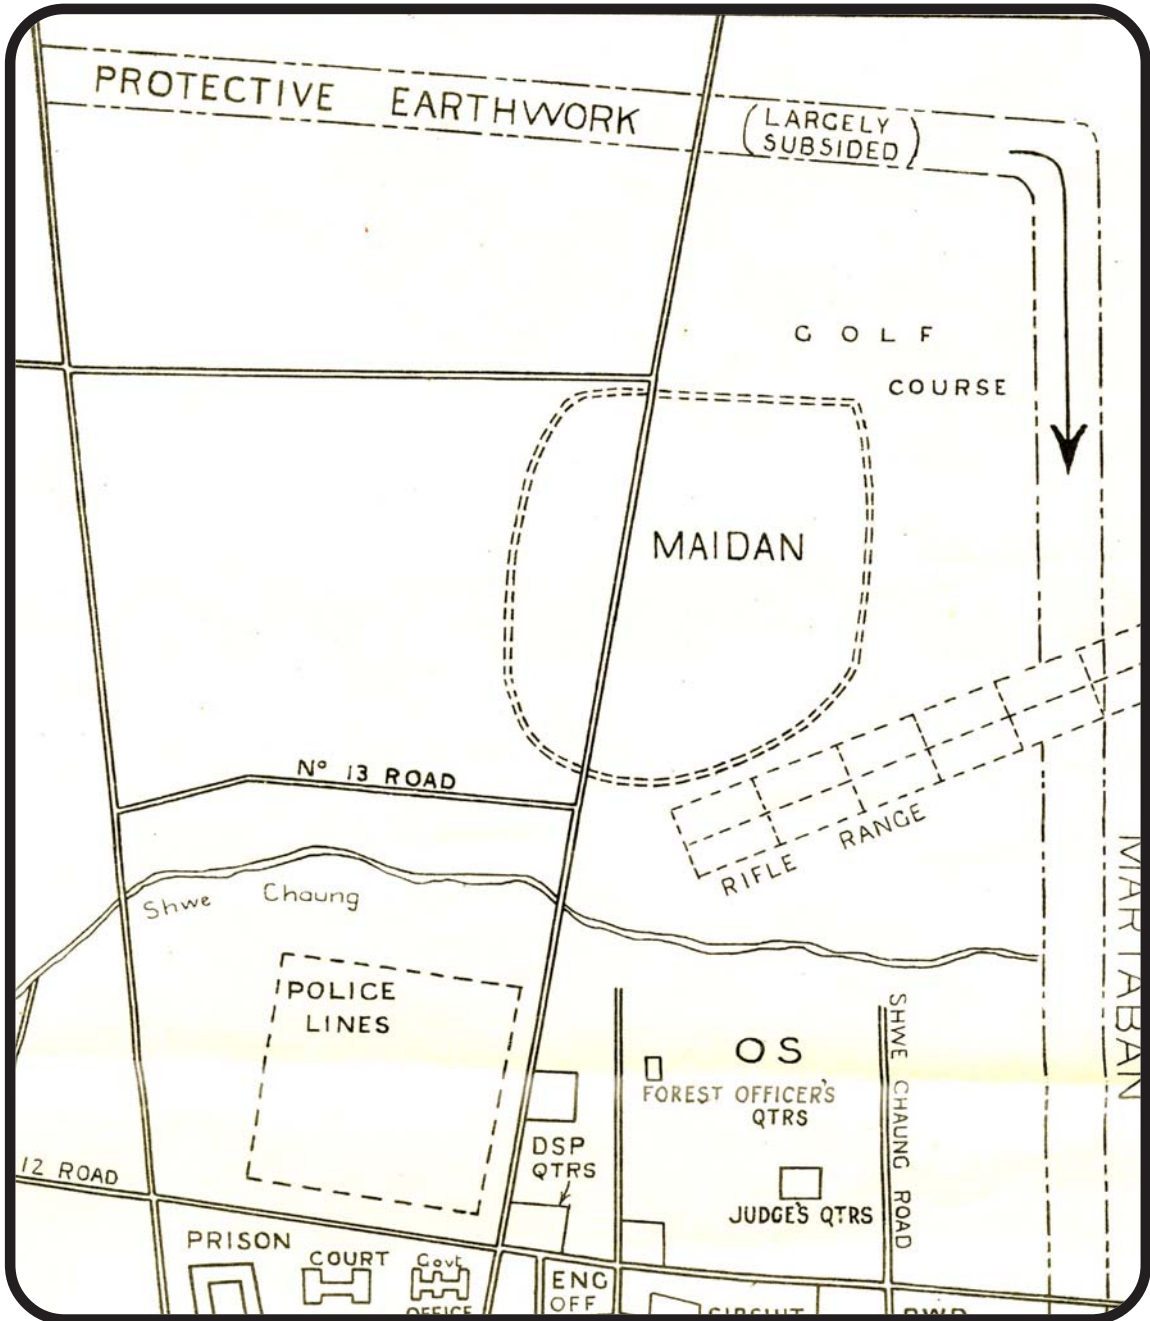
PROTECTIVE EARTHWORK (LARGELY SUBSIDED)

GOLF COURSE

MAIDAN

MARTABAN

N° 13 ROAD

RIFLE RANGE

Shwe Chaung

POLICE LINES

OS

FOREST OFFICER'S QTRS

SHWE CHAUNG ROAD

DSP QTRS

12 ROAD

JUDGE'S QTRS

PRISON

COURT

Govt OFFICE

ENG OFF

CIRCUIT

PWD